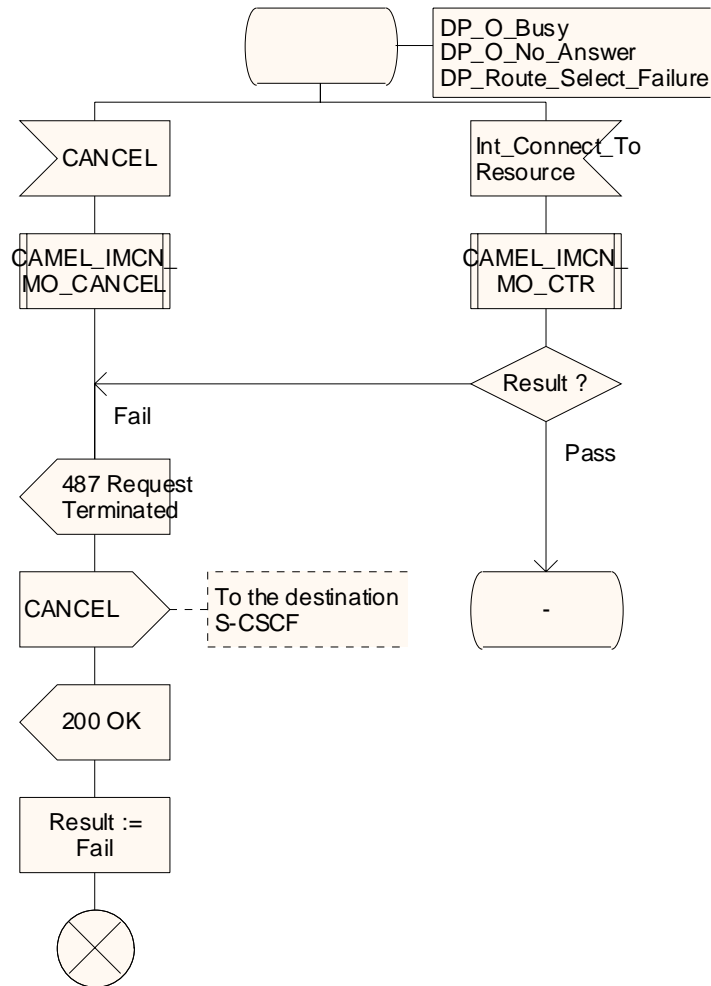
DP_O_Busy
DP_O_No_Answer
DP_Route_Select_Failure

CANCEL

Int_Connect_To Resource

CAMEL_IMCN_ MO_CANCEL

CAMEL_IMCN_ MO_CTR

Result ?

Fail

Pass

487 Request Terminated

CANCEL

To the destination S-CSCF

-

200 OK

Result := Fail